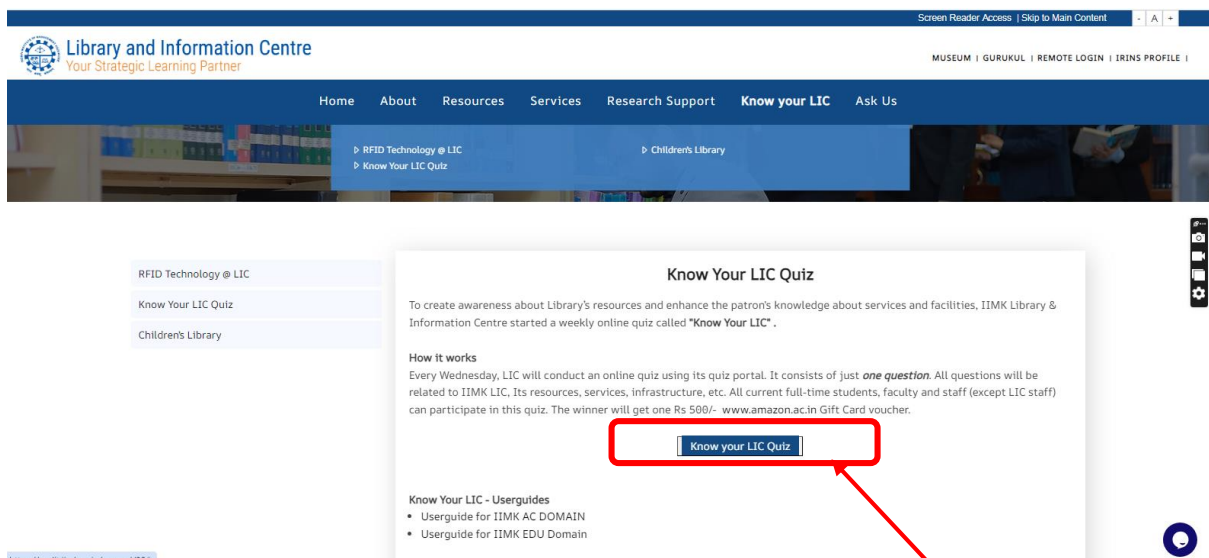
Screen Reader Access | Skip to Main Content - A +

Library and Information Centre
Your Strategic Learning Partner

MUSEUM | GURUKUL | REMOTE LOGIN | IRINS PROFILE |

Home About Resources Services Research Support Know your LIC Ask Us

▷ RFID Technology @ LIC
▷ Know Your LIC Quiz
▷ Children's Library

RFID Technology @ LIC
Know Your LIC Quiz
Children's Library

Know Your LIC Quiz

To create awareness about Library's resources and enhance the patron's knowledge about services and facilities, IIMK Library & Information Centre started a weekly online quiz called "Know Your LIC".

How it works
Every Wednesday, LIC will conduct an online quiz using its quiz portal. It consists of just *one question*. All questions will be related to IIMK LIC, Its resources, services, infrastructure, etc. All current full-time students, faculty and staff (except LIC staff) can participate in this quiz. The winner will get one Rs 500/- www.amazon.ac.in Gift Card voucher.

Know your LIC Quiz

Know Your LIC - Userguides
• Userguide for IIMK AC DOMAIN
• Userguide for IIMK EDU Domain

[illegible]